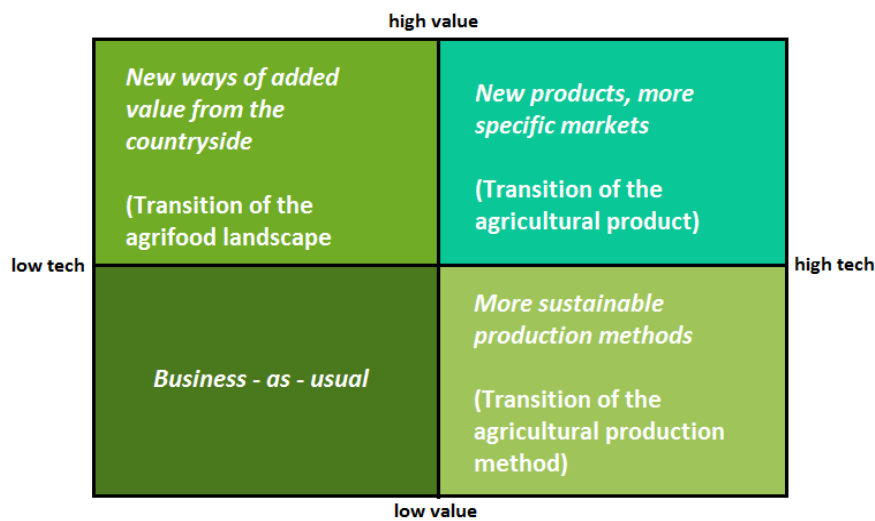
high value

New ways of added value from the countryside

(Transition of the agrifood landscape

New products, more specific markets

(Transition of the agricultural product)

low tech

high tech

Business - as - usual

More sustainable production methods

(Transition of the agricultural production method)

low value